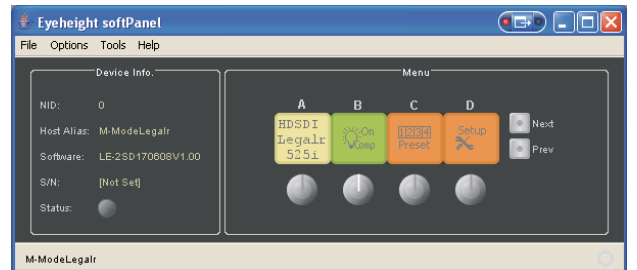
Eyeheight softPanel

File Options Tools Help

Device Info.

NID: 0

Host Alias: M-ModeLegalr

Software: LE-2SD170608V1.00

S/N: [Not Set]

Status:

Menu

A B C D

HDSDI Legalr 525i

On Comp

1234 Preset

Setup

Next

Prev

M-ModeLegalr